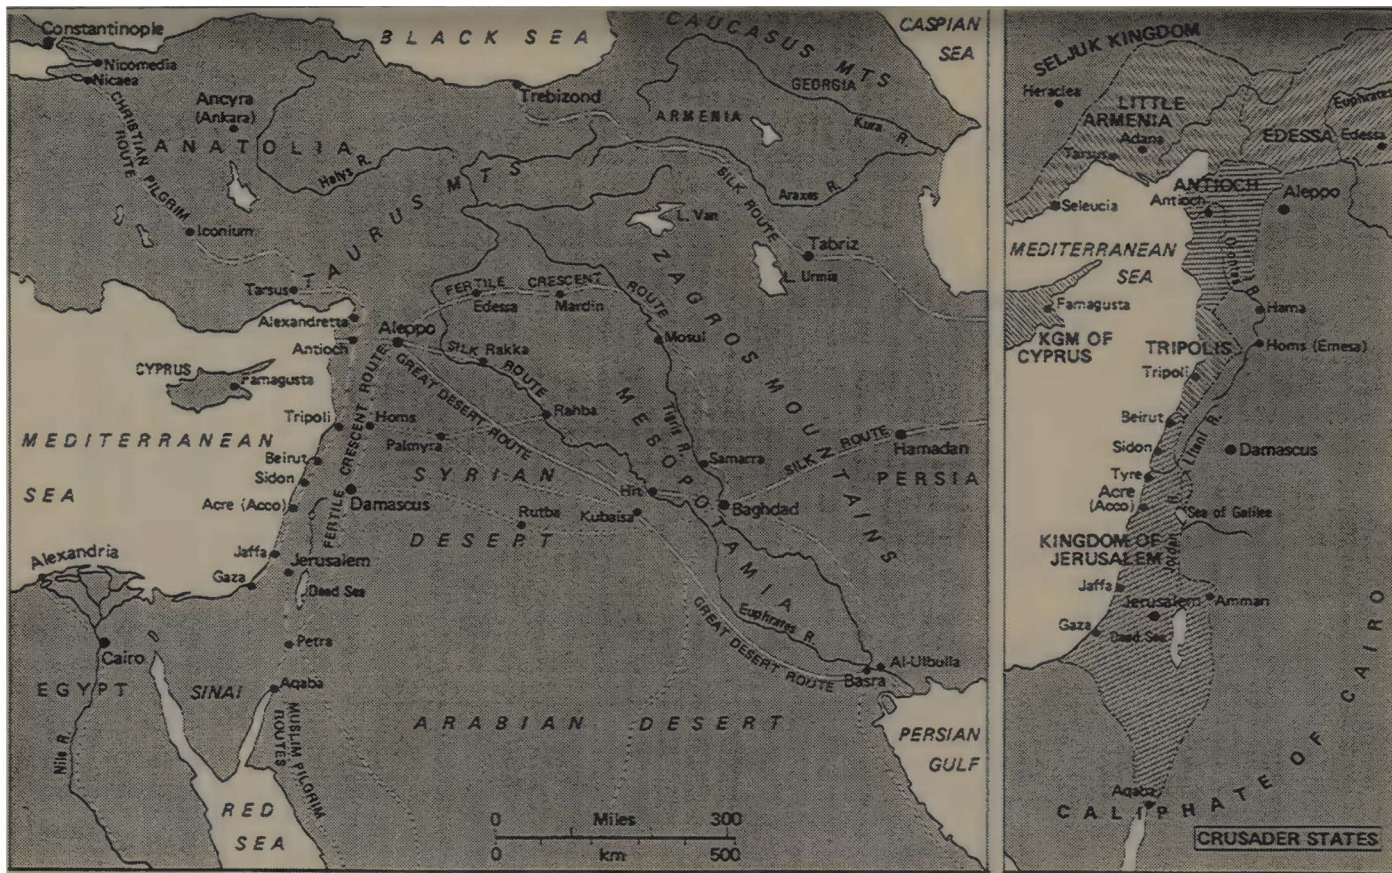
Constantinople
BLACK SEA
CAUCASUS MTS
CASPIAN SEA
Nicomedia
Nicaea
CHRISTIAN PILGRIM ROUTE
Ancyra (Ankara)
ANATOLIA
Halys R.
Trebizond
GEORGIA
ARMENIA
Kura R.
Araxes R.
SILK ROUTE
Iconium
TAURUS MTS
L. Van
Tabriz
L. Urmia
ZAGROS MOUNTAINS
Tarsus
Alexandretta
Antioch
Aleppo
FERTILE CRESCENT ROUTE
Edessa
Mardin
Mosul
CYPRUS
Famagusta
SILK ROUTE
Rakka
Rahba
MESOPOTAMIA
Tripoli
Homs
Palmyra
GREAT DESERT ROUTE
Tigris R.
Samarra
SILK ROUTE
Hamadan
MEDITERRANEAN SEA
Beirut
Sidon
SYRIAN DESERT
PERSIA
Acre (Acco)
Damascus
FERTILE CRESCENT ROUTE
Hit
Baghdad
Rutba
Kubaisa
Alexandria
Jaffa
Jerusalem
Gaza
Dead Sea
Petra
Euphrates R.
GREAT DESERT ROUTE
Cairo
EGYPT
SINAI
Aqaba
Basra
Al-Ubulla
ARABIAN DESERT
PERSIAN GULF
Nile R.
MUSLIM PILGRIM ROUTES
RED SEA
0 Miles 300
0 km 500

SELJUK KINGDOM
Heraclea
LITTLE ARMENIA
Adana
Tarsus
Euphrates
EDESSA
Edessa
ANTIOCH
Antioch
Aleppo
Seleucia
MEDITERRANEAN SEA
Orontes R.
Famagusta
Hama
KGM OF CYPRUS
TRIPOLIS
Homs (Emesa)
Tripoli
Beirut
Litani R.
Sidon
Damascus
Tyre
Acre (Acco)
Sea of Galilee
KINGDOM OF JERUSALEM
Jordan R.
Jaffa
Jerusalem
Amman
Gaza
Dead Sea
CALIPHATE OF CAIRO
Aqaba
CRUSADER STATES